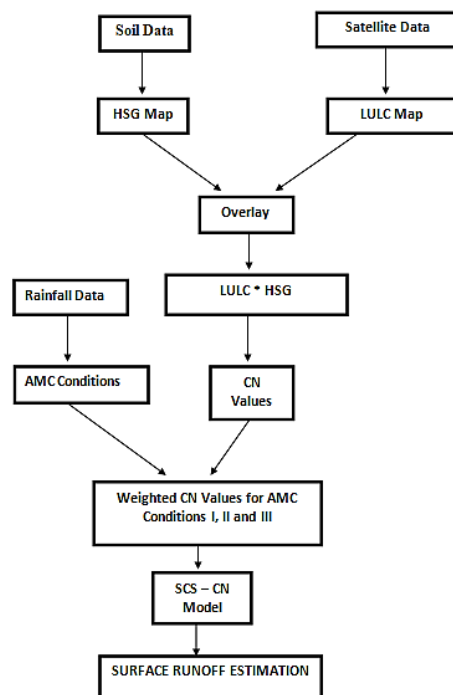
Soil Data

Satellite Data

HSG Map

LULC Map

Overlay

Rainfall Data

LULC * HSG

AMC Conditions

CN Values

Weighted CN Values for AMC Conditions I, II and III

SCS – CN Model

SURFACE RUNOFF ESTIMATION